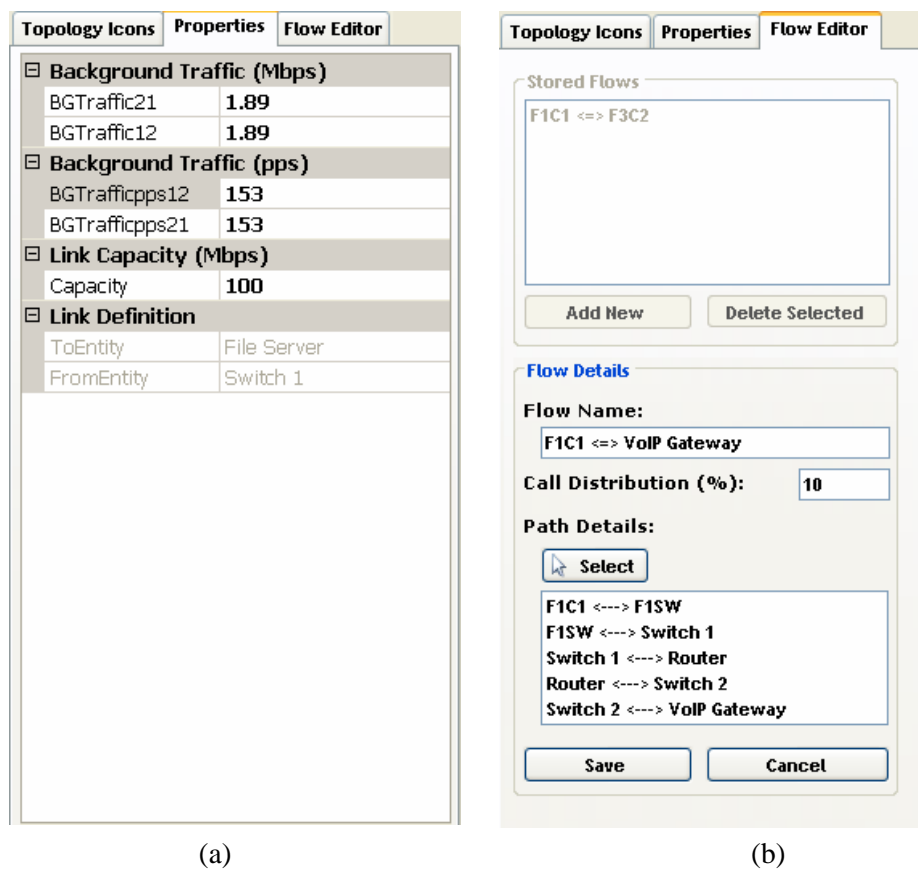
Topology Icons | Properties | Flow Editor

⊟ Background Traffic (Mbps)

| | |
|---|---|
| BGTraffic21 | 1.89 |
| BGTraffic12 | 1.89 |

⊟ Background Traffic (pps)

| | |
|---|---|
| BGTrafficpps12 | 153 |
| BGTrafficpps21 | 153 |

⊟ Link Capacity (Mbps)

| | |
|---|---|
| Capacity | 100 |

⊟ Link Definition

| | |
|---|---|
| ToEntity | File Server |
| FromEntity | Switch 1 |

(a)

Topology Icons | Properties | Flow Editor

Stored Flows

F1C1 <=> F3C2

Add New | Delete Selected

Flow Details

Flow Name:

F1C1 <=> VoIP Gateway

Call Distribution (%): 10

Path Details:

Select

F1C1 <---> F1SW
F1SW <---> Switch 1
Switch 1 <---> Router
Router <---> Switch 2
Switch 2 <---> VoIP Gateway

Save | Cancel

(b)